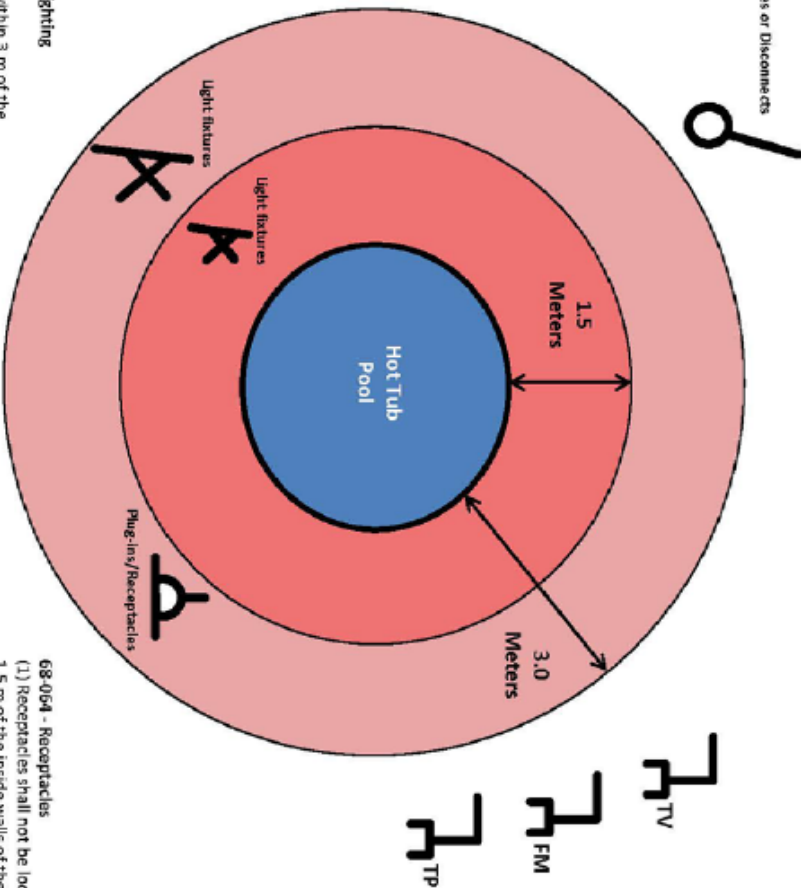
s or Disconnects

ghting

ithin 3 m of the

Light fixtures

Light fixtures

1.5 Meters

Hot Tub Pool

Plug-ins/Receptacles

3.0 Meters

68-064 - Receptacles
(1) Receptacles shall not be lo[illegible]
1.5 m of the inside walls of th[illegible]

TV

FM

TP